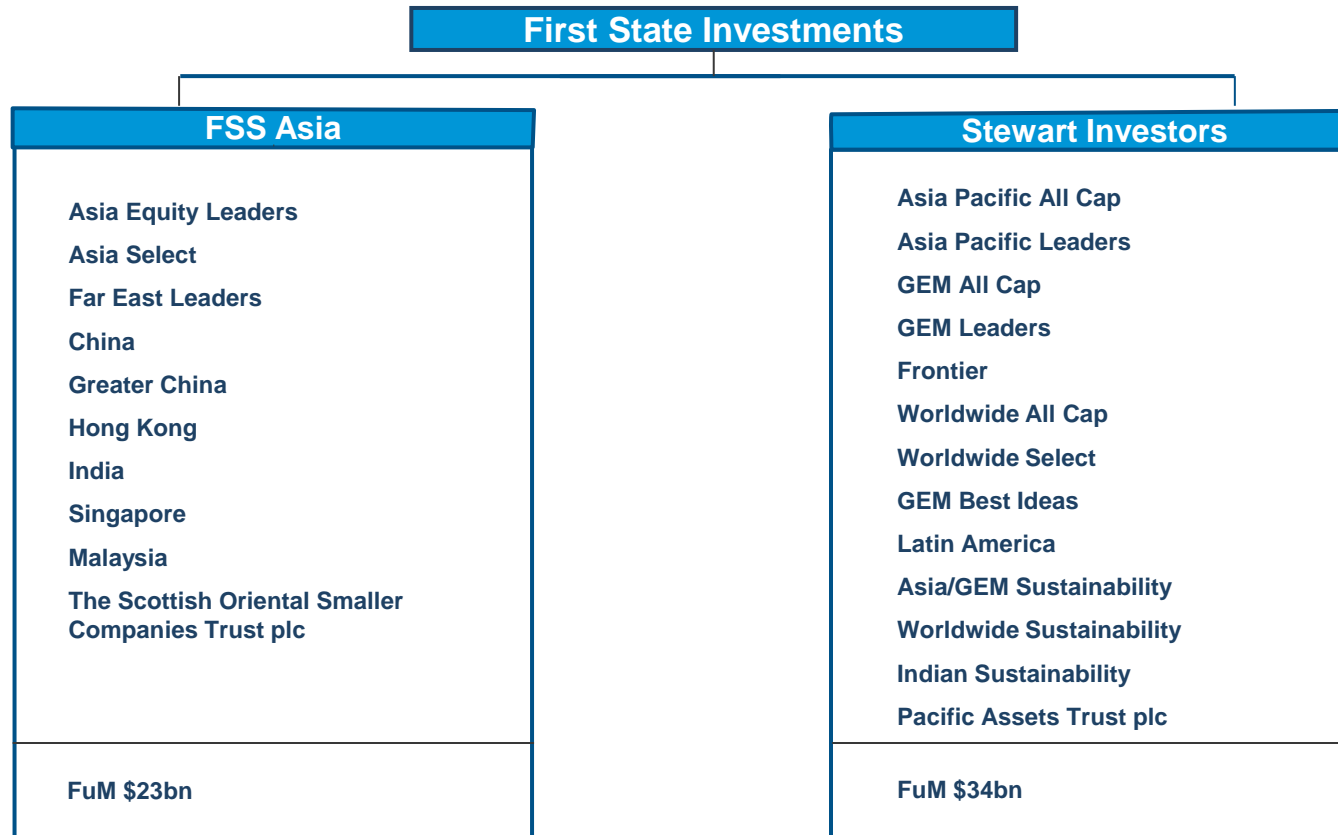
First State Investments

FSS Asia

Asia Equity Leaders
Asia Select
Far East Leaders
China
Greater China
Hong Kong
India
Singapore
Malaysia
The Scottish Oriental Smaller Companies Trust plc

FuM $23bn

Stewart Investors

Asia Pacific All Cap
Asia Pacific Leaders
GEM All Cap
GEM Leaders
Frontier
Worldwide All Cap
Worldwide Select
GEM Best Ideas
Latin America
Asia/GEM Sustainability
Worldwide Sustainability
Indian Sustainability
Pacific Assets Trust plc

FuM $34bn